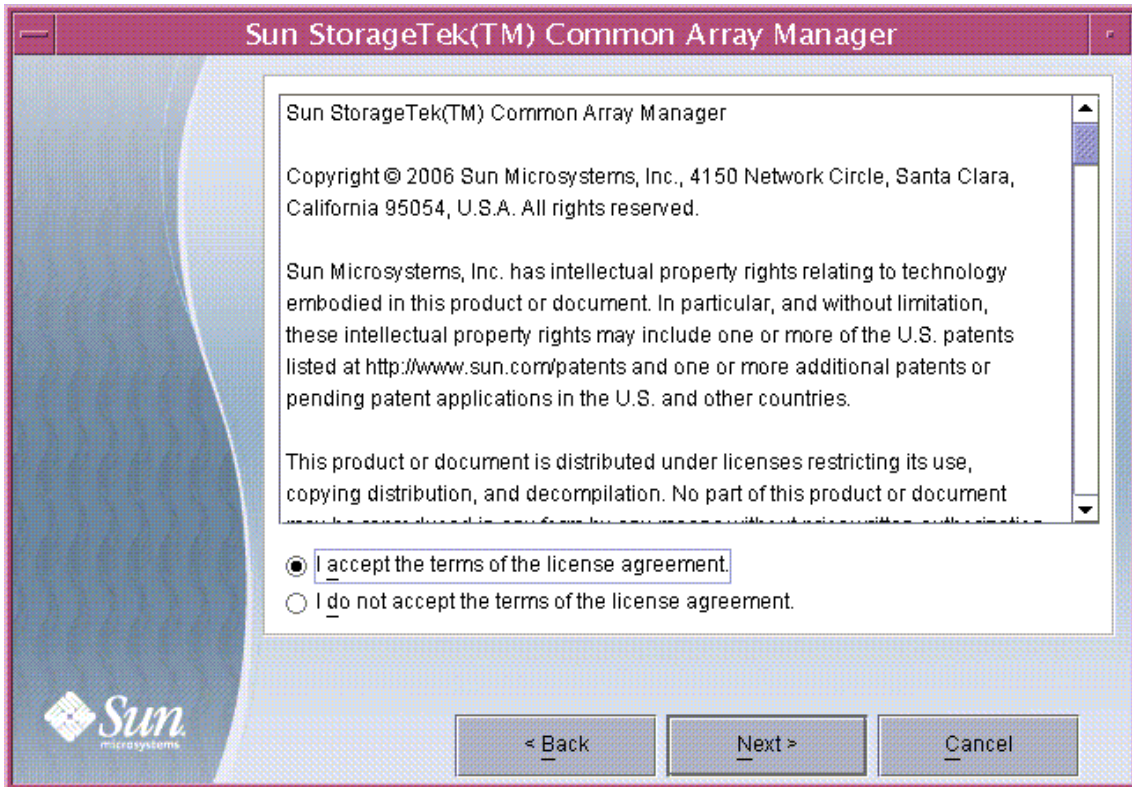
Sun StorageTek(TM) Common Array Manager

Sun StorageTek(TM) Common Array Manager

Copyright © 2006 Sun Microsystems, Inc., 4150 Network Circle, Santa Clara, California 95054, U.S.A. All rights reserved.

Sun Microsystems, Inc. has intellectual property rights relating to technology embodied in this product or document. In particular, and without limitation, these intellectual property rights may include one or more of the U.S. patents listed at http://www.sun.com/patents and one or more additional patents or pending patent applications in the U.S. and other countries.

This product or document is distributed under licenses restricting its use, copying distribution, and decompilation. No part of this product or document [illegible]

I accept the terms of the license agreement.
I do not accept the terms of the license agreement.

Sun microsystems

< Back
Next >
Cancel